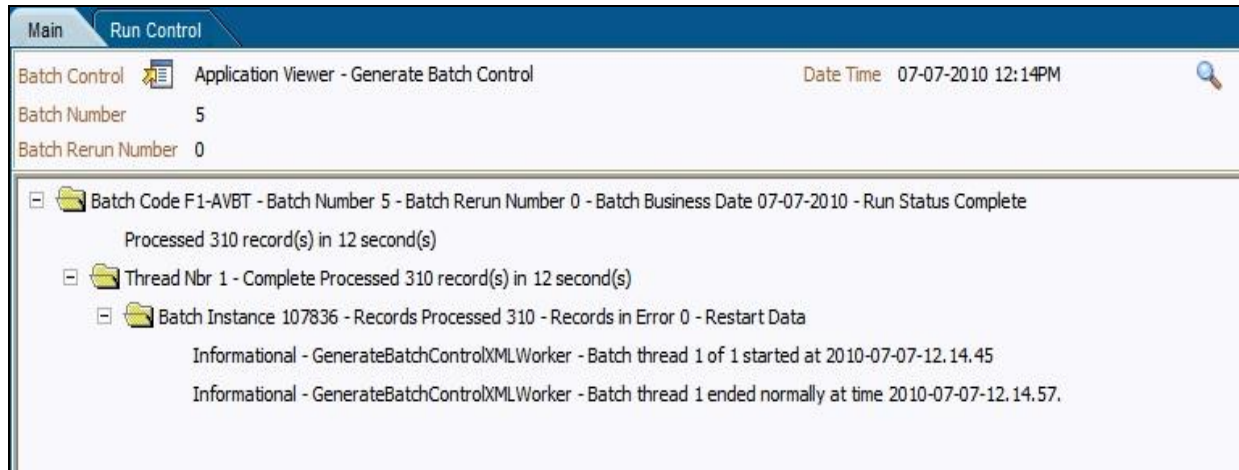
Main
Run Control

Batch Control Application Viewer - Generate Batch Control
Date Time 07-07-2010 12:14PM
Batch Number 5
Batch Rerun Number 0

Batch Code F1-AVBT - Batch Number 5 - Batch Rerun Number 0 - Batch Business Date 07-07-2010 - Run Status Complete
Processed 310 record(s) in 12 second(s)
Thread Nbr 1 - Complete Processed 310 record(s) in 12 second(s)
Batch Instance 107836 - Records Processed 310 - Records in Error 0 - Restart Data
Informational - GenerateBatchControlXMLWorker - Batch thread 1 of 1 started at 2010-07-07-12.14.45
Informational - GenerateBatchControlXMLWorker - Batch thread 1 ended normally at time 2010-07-07-12.14.57.